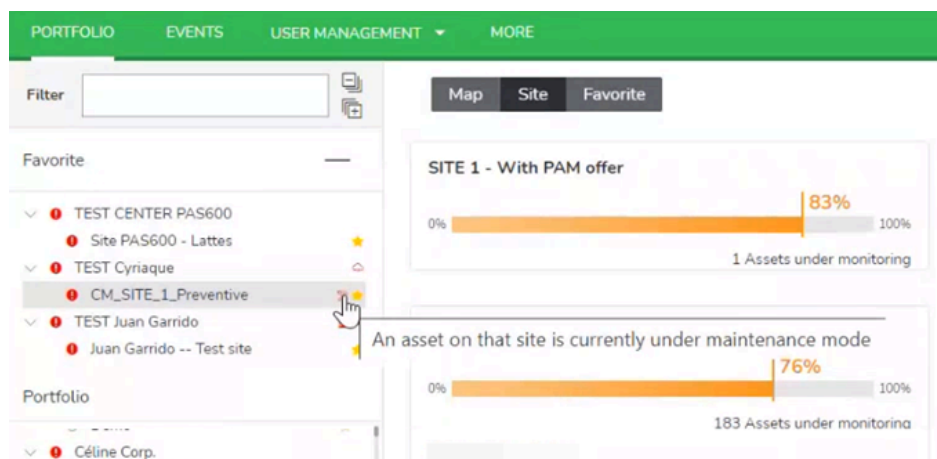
PORTFOLIO EVENTS USER MANAGEMENT MORE

Filter

Favorite —

TEST CENTER PAS600
Site PAS600 - Lattes
TEST Cyriaque
CM_SITE_1_Preventive
TEST Juan Garrido
Juan Garrido -- Test site

Portfolio

Céline Corp.

Map Site Favorite

SITE 1 - With PAM offer
83%
0% 100%
1 Assets under monitoring

An asset on that site is currently under maintenance mode

76%
0% 100%
183 Assets under monitoring